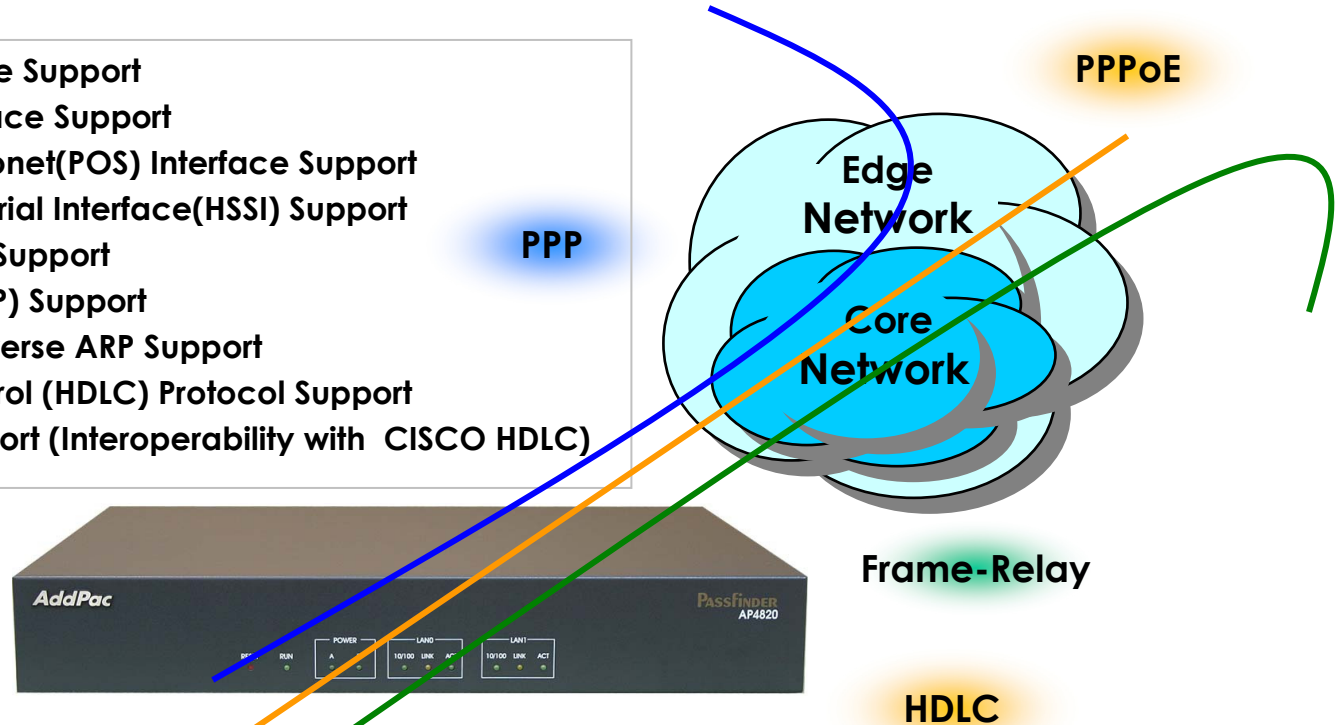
e Support
ace Support
onet(POS) Interface Support
rial Interface(HSSI) Support
Support
P) Support
erse ARP Support
rol (HDLC) Protocol Support
ort (Interoperability with CISCO HDLC)

PPP

PPPoE

Edge Network

Core Network

Frame-Relay

HDLC

AddPac

PASSFINDER AP4820

RESET RUN

POWER A B

LAN0 10/100 LINK ACT

LAN1 10/100 LINK ACT